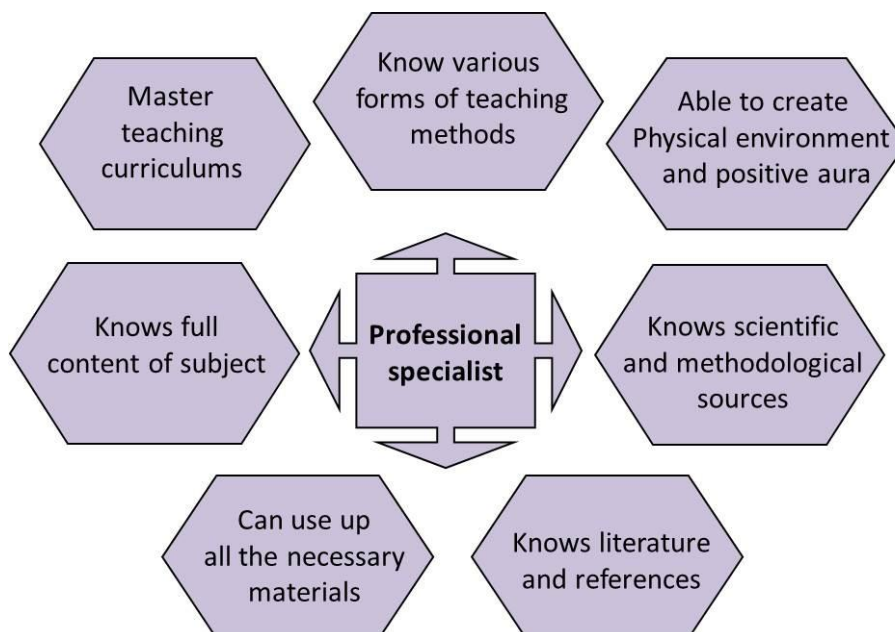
Master teaching curriculums

Know various forms of teaching methods

Able to create Physical environment and positive aura

Knows full content of subject

Professional specialist

Knows scientific and methodological sources

Can use up all the necessary materials

Knows literature and references